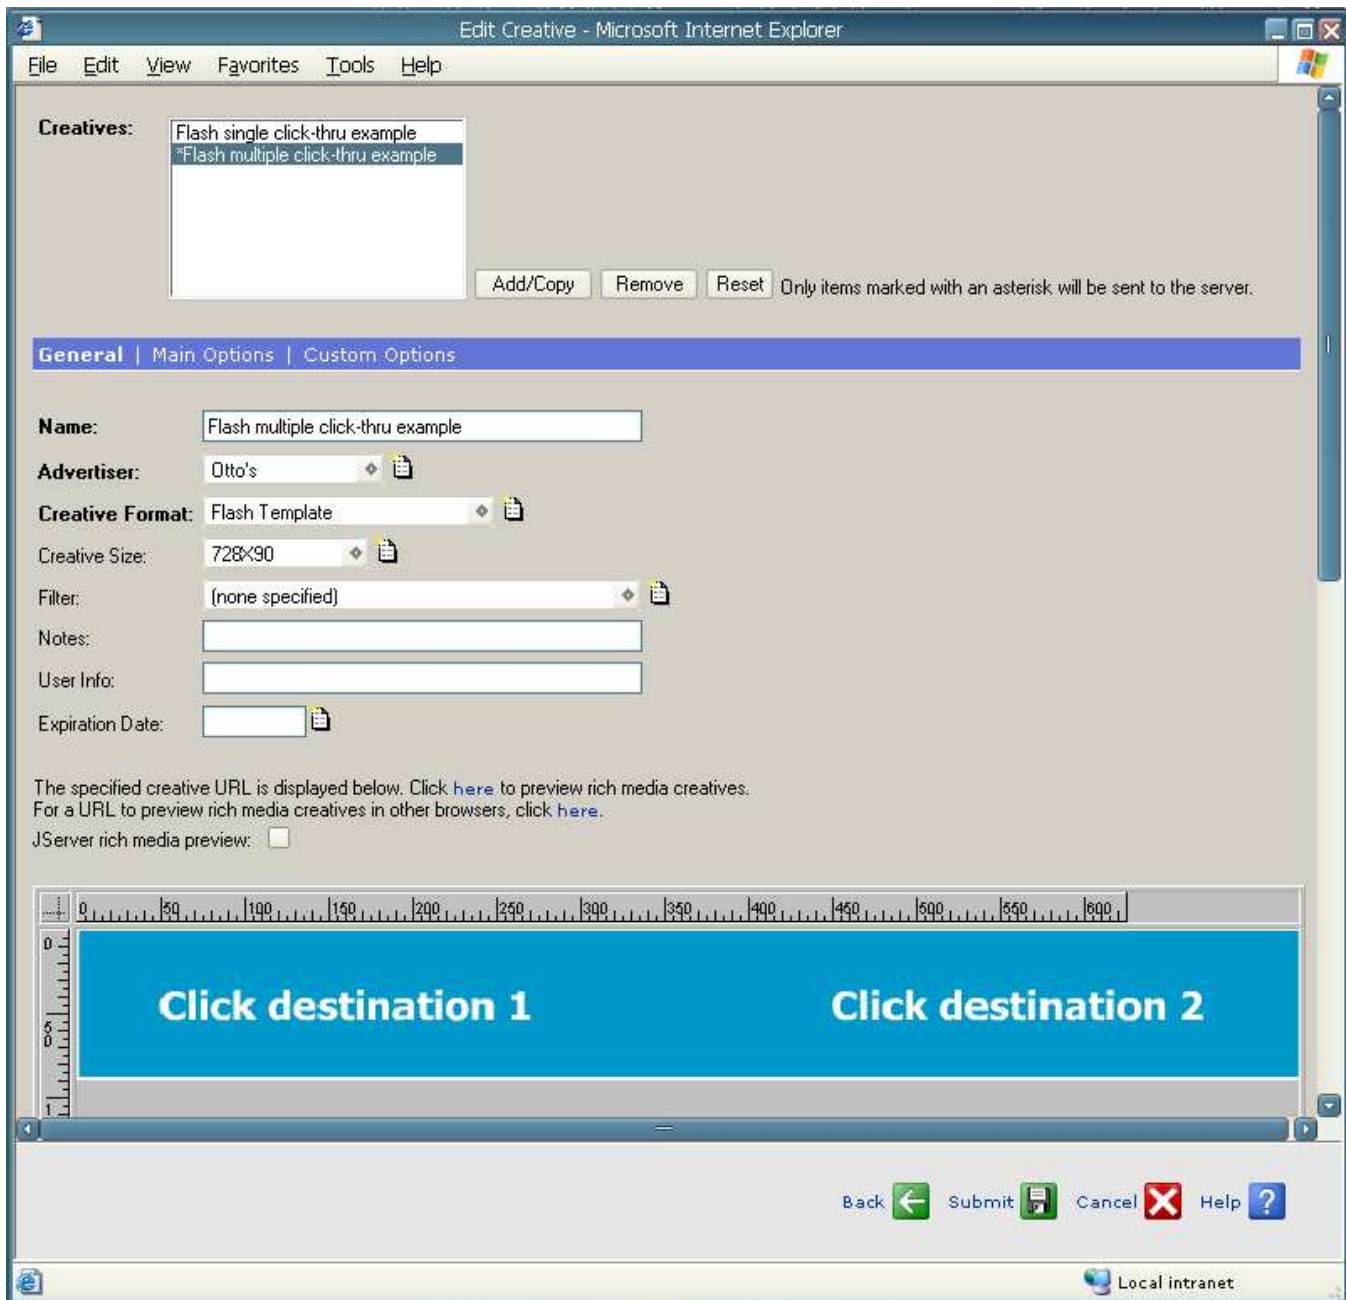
Edit Creative - Microsoft Internet Explorer

File Edit View Favorites Tools Help

Creatives:
Flash single click-thru example
*Flash multiple click-thru example

Add/Copy Remove Reset Only items marked with an asterisk will be sent to the server.

General | Main Options | Custom Options

Name: Flash multiple click-thru example
Advertiser: Otto's
Creative Format: Flash Template
Creative Size: 728X90
Filter: (none specified)
Notes:
User Info:
Expiration Date:

The specified creative URL is displayed below. Click here to preview rich media creatives.
For a URL to preview rich media creatives in other browsers, click here.
JServer rich media preview:

0 50 100 150 200 250 300 350 400 450 500 550 600

0
5
0
1

Click destination 1 Click destination 2

Back Submit Cancel Help

Local intranet